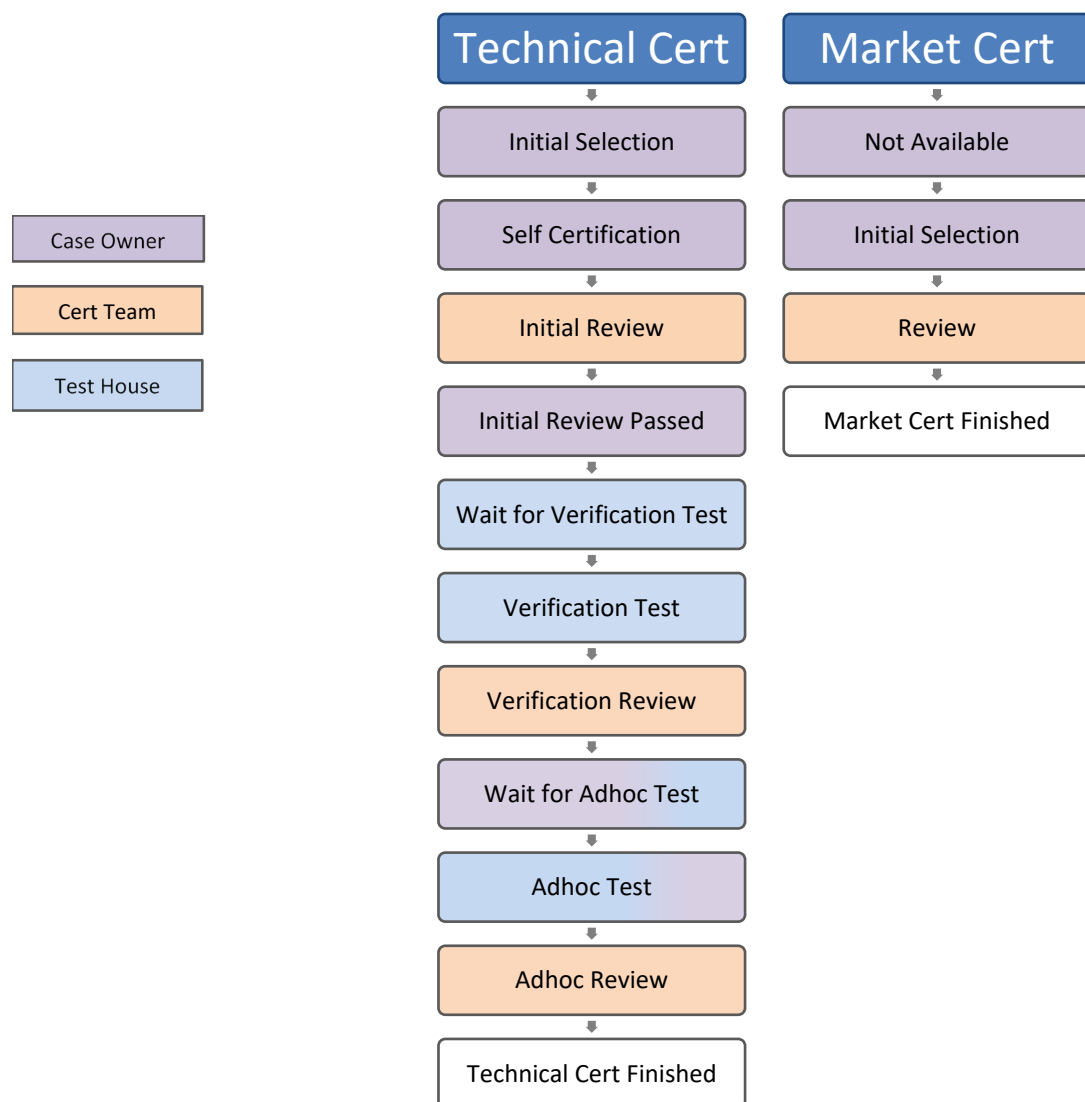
Case Owner

Cert Team

Test House

Technical Cert

Initial Selection

Self Certification

Initial Review

Initial Review Passed

Wait for Verification Test

Verification Test

Verification Review

Wait for Adhoc Test

Adhoc Test

Adhoc Review

Technical Cert Finished

Market Cert

Not Available

Initial Selection

Review

Market Cert Finished